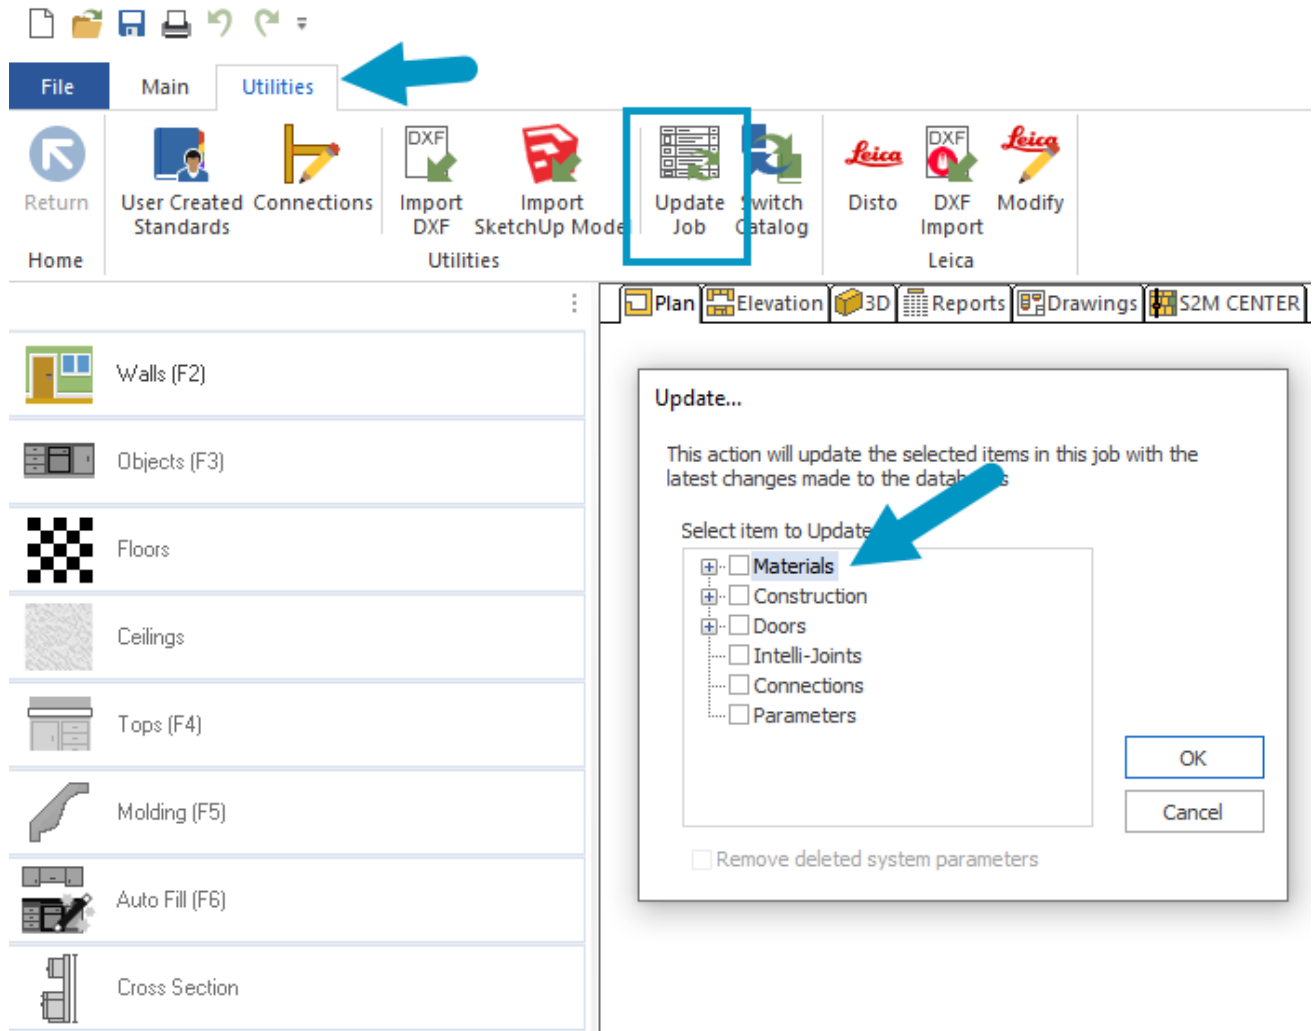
File
Main
Utilities

Return
Home

User Created Standards
Connections
Import DXF
Import SketchUp Mode
Utilities

Update Job
Switch Catalog

Leica Disto
DXF Import
Leica Modify
Leica

Plan
Elevation
3D
Reports
Drawings
S2M CENTER

Walls (F2)
Objects (F3)
Floors
Ceilings
Tops (F4)
Molding (F5)
Auto Fill (F6)
Cross Section

Update...

This action will update the selected items in this job with the latest changes made to the datab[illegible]s

Select item to Update

Materials
Construction
Doors
Intelli-Joints
Connections
Parameters

OK
Cancel

Remove deleted system parameters